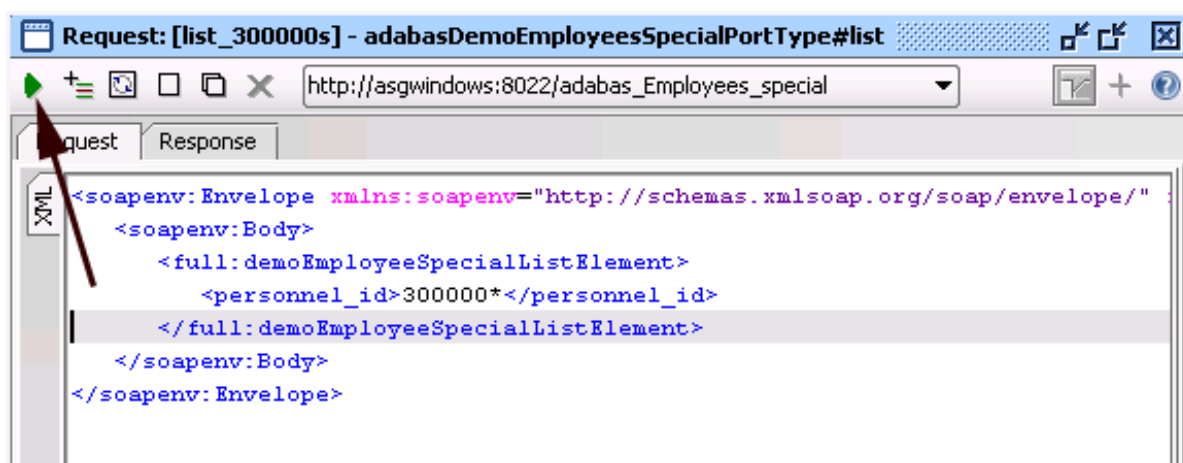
Request: [list_300000s] - adabasDemoEmployeesSpecialPortType#list

http://asgwindows:8022/adabas_Employees_special

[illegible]quest Response

XML

<soapenv:Envelope xmlns:soapenv="http://schemas.xmlsoap.org/soap/envelope/" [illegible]
<soapenv:Body>
<full:demoEmployeeSpecialListElement>
<personnel_id>300000*</personnel_id>
</full:demoEmployeeSpecialListElement>
</soapenv:Body>
</soapenv:Envelope>